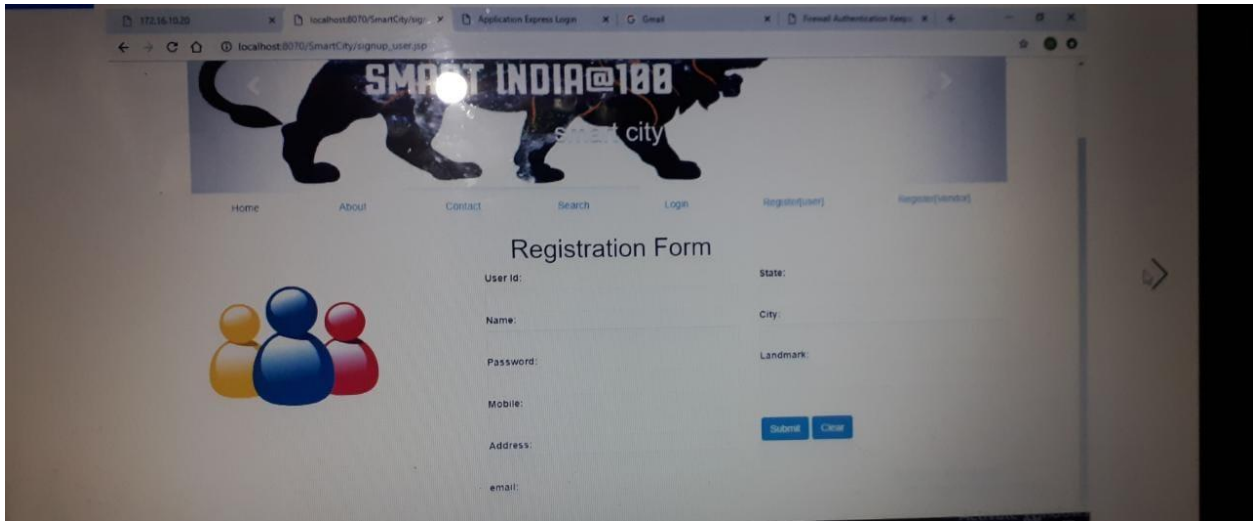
172.16.10.20 | localhost:8070/SmartCity/sign | Application Express Login | Gmail | Firewall Authentication Keep

localhost:8070/SmartCity/signup_user.jsp

SMA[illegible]T INDIA@100

s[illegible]t city

Home About Contact Search Login Register(user) Register(vendor)

Registration Form

User Id:

Name:

Password:

Mobile:

Address:

email:

State:

City:

Landmark:

Submit Clear